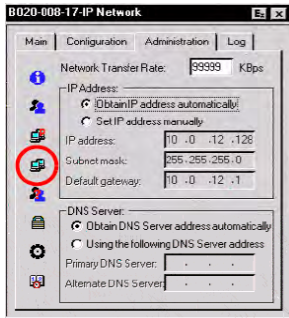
B020-008-17-IP Network

Main | Configuration | Administration | Log

Network Transfer Rate: 99999 KBps

IP Address:
Obtain IP address automatically
Set IP address manually
IP address: 10 .0 .12 .128
Subnet mask: 255 .255 .255 .0
Default gateway: 10 .0 .12 .1

DNS Server:
Obtain DNS Server address automatically
Using the following DNS Server address
Primary DNS Server: . . .
Alternate DNS Server: . . .